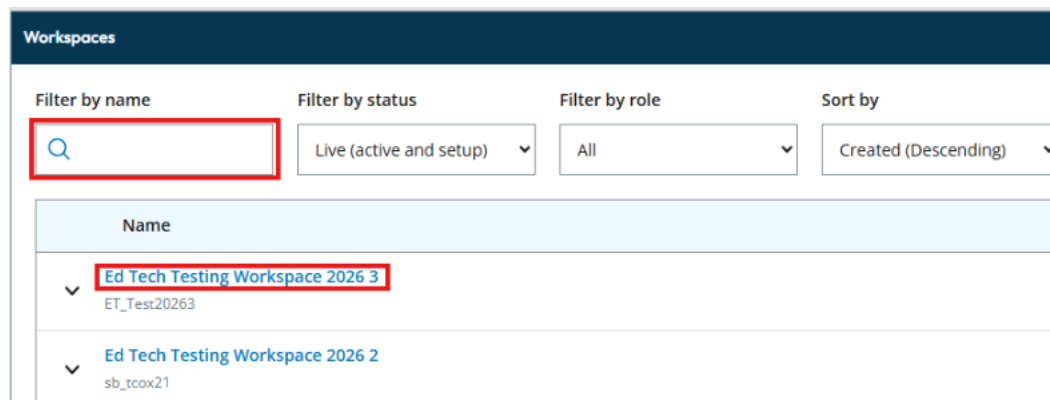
Workspaces

Filter by name

Filter by status
Live (active and setup)

Filter by role
All

Sort by
Created (Descending)

Name

Ed Tech Testing Workspace 2026 3
ET_Test20263

Ed Tech Testing Workspace 2026 2
sb_tcox21